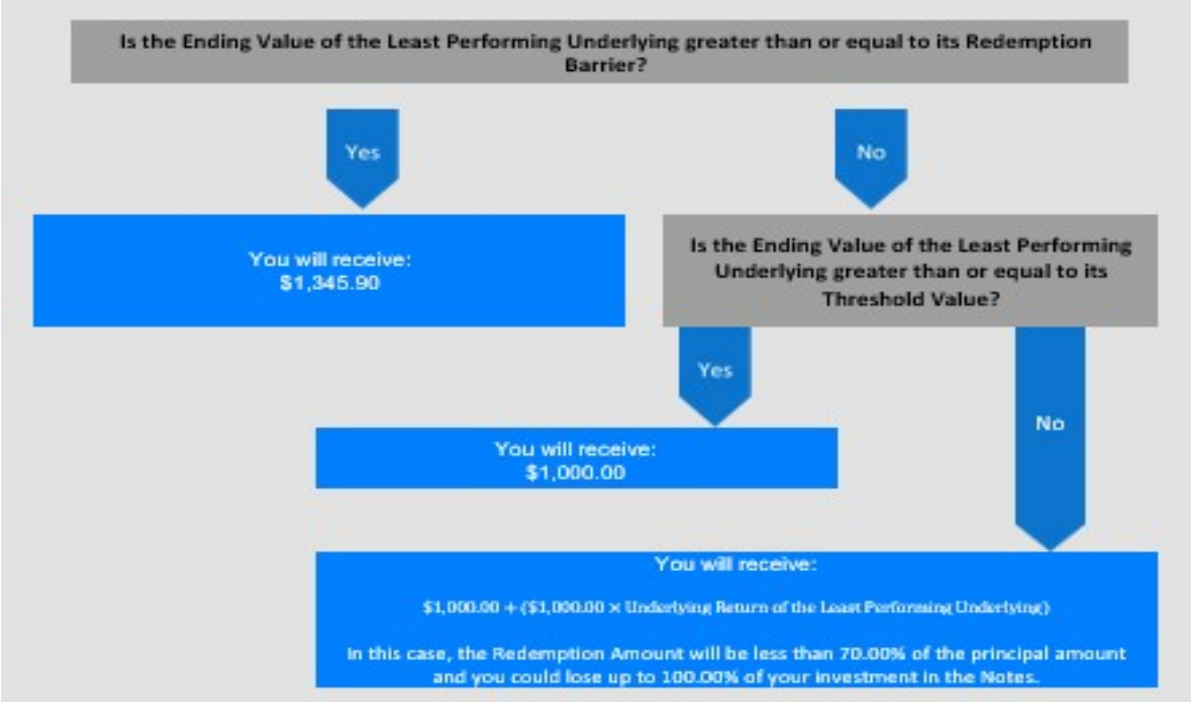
Is the Ending Value of the Least Performing Underlying greater than or equal to its Redemption Barrier?

Yes

No

You will receive:
$1,345.90

Is the Ending Value of the Least Performing Underlying greater than or equal to its Threshold Value?

Yes

No

You will receive:
$1,000.00

You will receive:

$1,000.00 + ($1,000.00 × Underlying Return of the Least Performing Underlying)

In this case, the Redemption Amount will be less than 70.00% of the principal amount and you could lose up to 100.00% of your investment in the Notes.